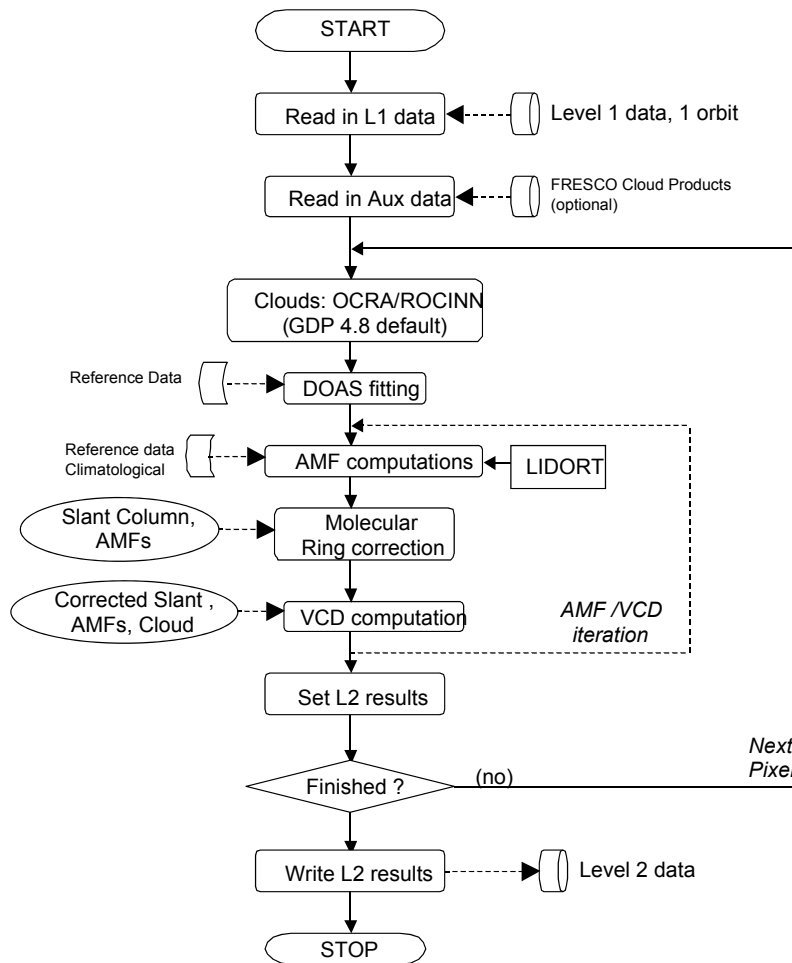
START

Read in L1 data

Level 1 data, 1 orbit

Read in Aux data

FRESCO Cloud Products (optional)

Clouds: OCRA/ROCINN (GDP 4.8 default)

Reference Data

DOAS fitting

Reference data Climatological

AMF computations

LIDORT

Slant Column, AMFs

Molecular Ring correction

Corrected Slant , AMFs, Cloud

VCD computation

AMF /VCD iteration

Set L2 results

Next Pixe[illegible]

Finished ?

(no)

Write L2 results

Level 2 data

STOP